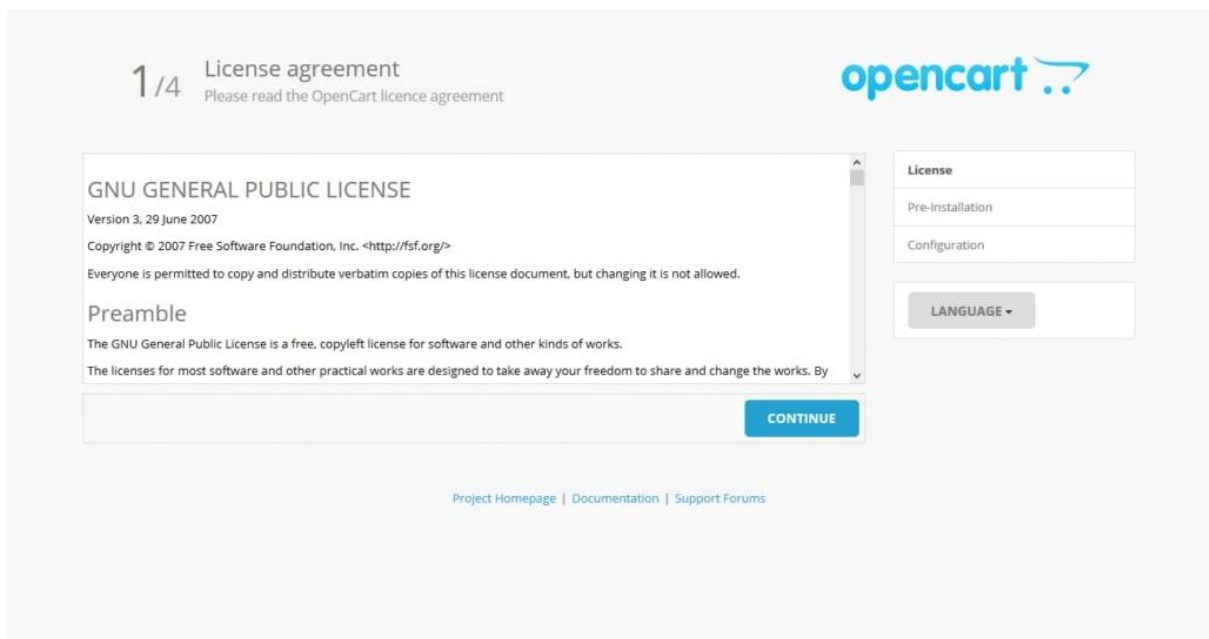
1/4 License agreement

Please read the OpenCart licence agreement

opencart

GNU GENERAL PUBLIC LICENSE

Version 3, 29 June 2007

Copyright © 2007 Free Software Foundation, Inc. <http://fsf.org/>

Everyone is permitted to copy and distribute verbatim copies of this license document, but changing it is not allowed.

Preamble

The GNU General Public License is a free, copyleft license for software and other kinds of works.

The licenses for most software and other practical works are designed to take away your freedom to share and change the works. By

CONTINUE

License

Pre-Installation

Configuration

LANGUAGE

Project Homepage | Documentation | Support Forums